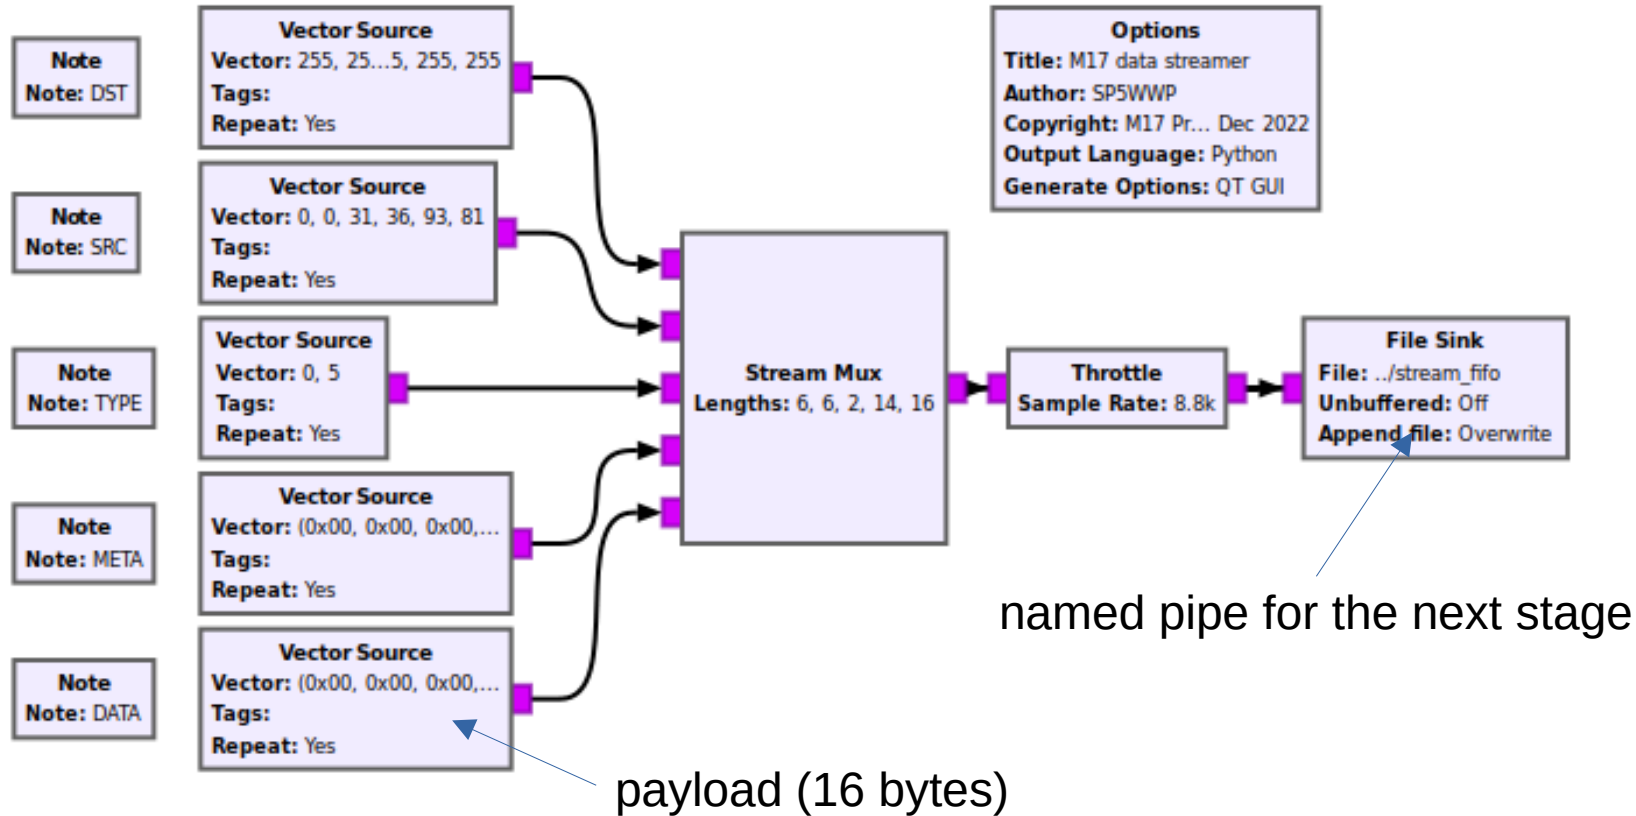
Note
Note: DST

Vector Source
Vector: 255, 25...5, 255, 255
Tags:
Repeat: Yes

Options
Title: M17 data streamer
Author: SP5WWP
Copyright: M17 Pr... Dec 2022
Output Language: Python
Generate Options: QT GUI

Note
Note: SRC

Vector Source
Vector: 0, 0, 31, 36, 93, 81
Tags:
Repeat: Yes

Note
Note: TYPE

Vector Source
Vector: 0, 5
Tags:
Repeat: Yes

Stream Mux
Lengths: 6, 6, 2, 14, 16

Throttle
Sample Rate: 8.8k

File Sink
File: ../stream_fifo
Unbuffered: Off
Append file: Overwrite

Note
Note: META

Vector Source
Vector: (0x00, 0x00, 0x00,...
Tags:
Repeat: Yes

named pipe for the next stage

Note
Note: DATA

Vector Source
Vector: (0x00, 0x00, 0x00,...
Tags:
Repeat: Yes

payload (16 bytes)